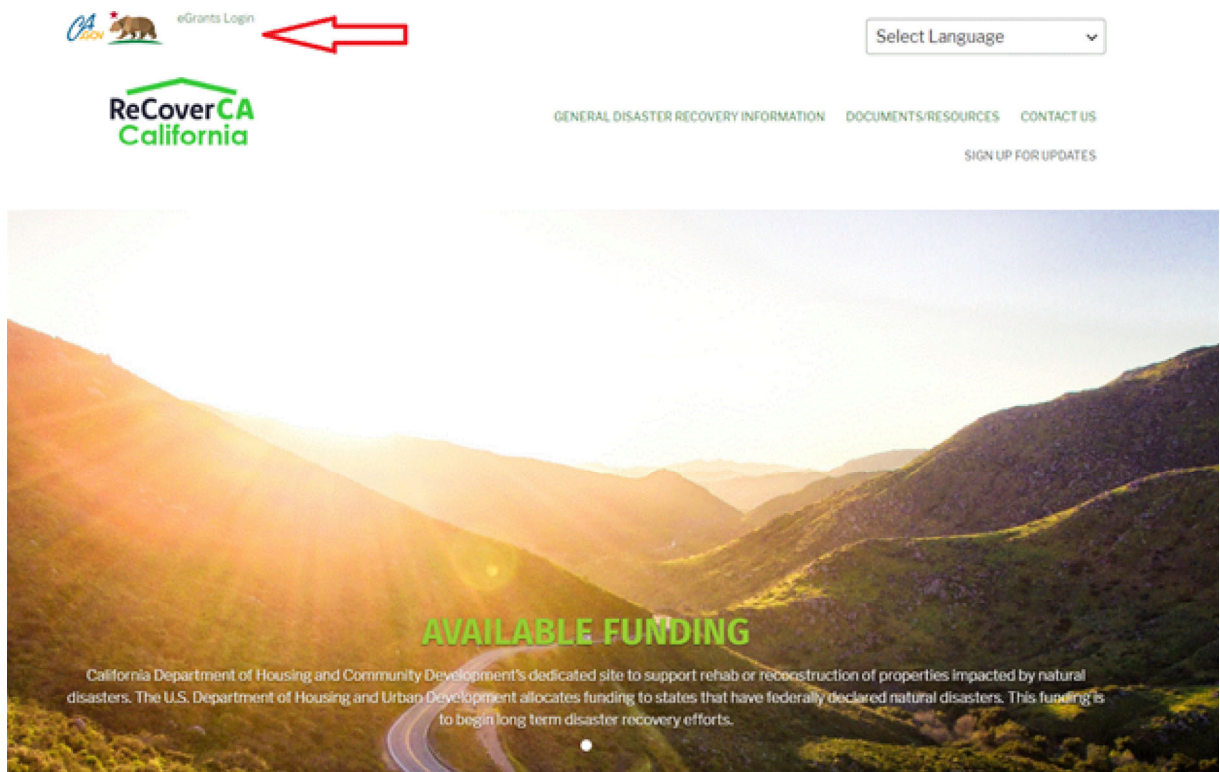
CA.GOV

eGrants Login

Select Language

ReCoverCA California

GENERAL DISASTER RECOVERY INFORMATION DOCUMENTS/RESOURCES CONTACT US

SIGN UP FOR UPDATES

AVAILABLE FUNDING

California Department of Housing and Community Development's dedicated site to support rehab or reconstruction of properties impacted by natural disasters. The U.S. Department of Housing and Urban Development allocates funding to states that have federally declared natural disasters. This funding is to begin long term disaster recovery efforts.